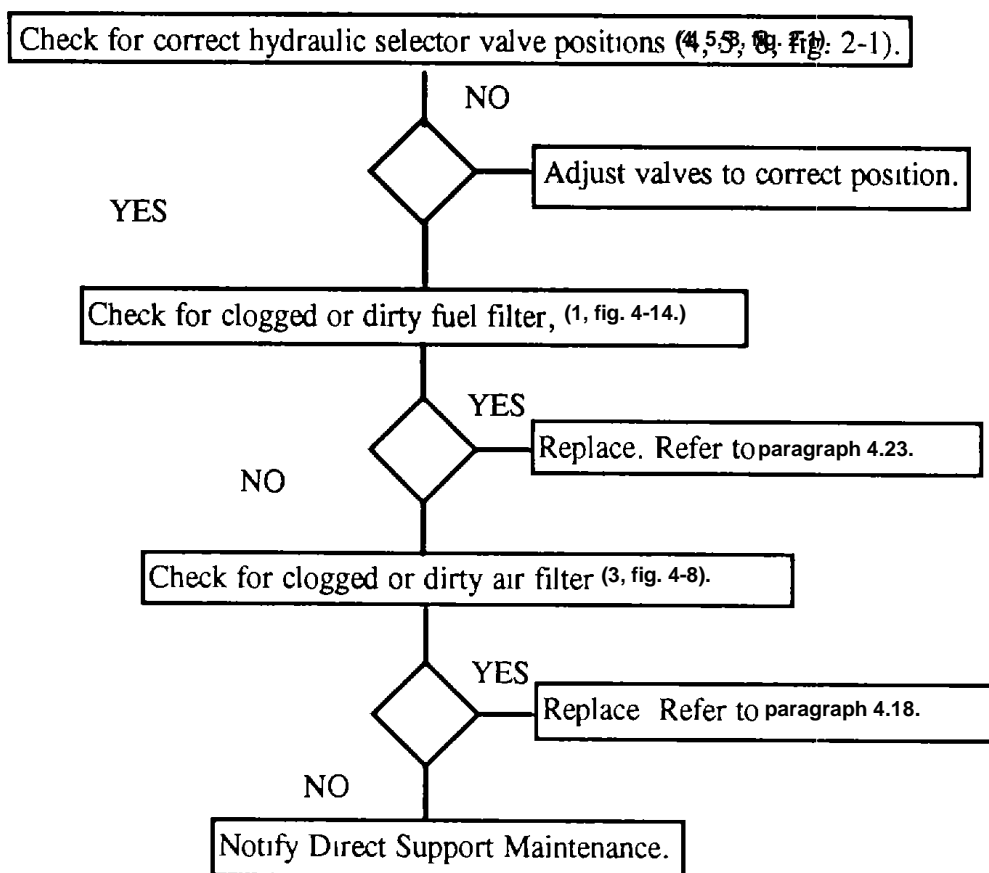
Check for correct hydraulic selector valve positions (4, 5, 8, fig. 2-1).

NO

Adjust valves to correct position.

YES

Check for clogged or dirty fuel filter, (1, fig. 4-14.)

YES

Replace. Refer to paragraph 4.23.

NO

Check for clogged or dirty air filter (3, fig. 4-8).

YES

Replace Refer to paragraph 4.18.

NO

Notify Direct Support Maintenance.